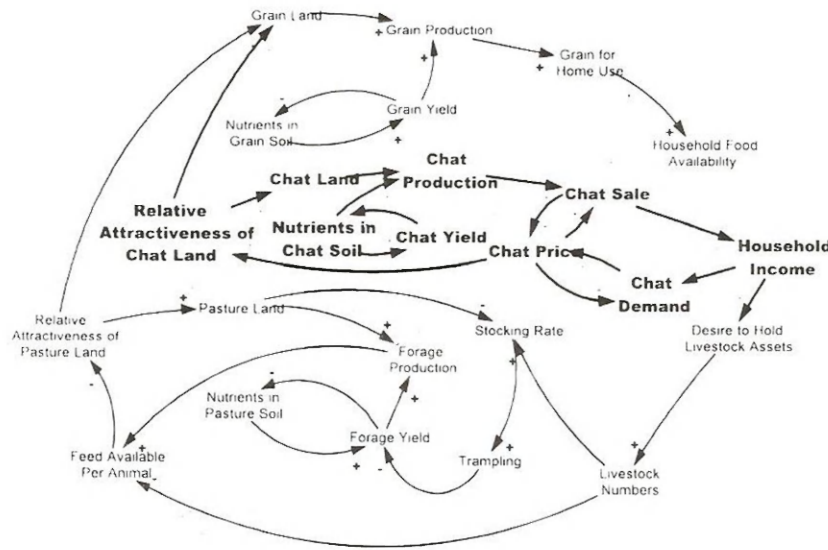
Grain Land

+ Grain Production

+

Grain for Home Use

+ Household Food Availability

-

Nutrients in Grain Soil

Grain Yield

+

Chat Land

Chat Production

Chat Sale

Relative Attractiveness of Chat Land

Nutrients in Chat Soil

Chat Yield

Chat Pric

Household Income

Chat Demand

Relative Attractiveness of Pasture Land

+ Pasture Land

-

Stocking Rate

+

Forage Production

Desire to Hold Livestock Assets

-

Nutrients in Pasture Soil

-

+

+

Forage Yield

Feed Available Per Animal

+

+ -

+

Trampling

+

Livestock Numbers

-